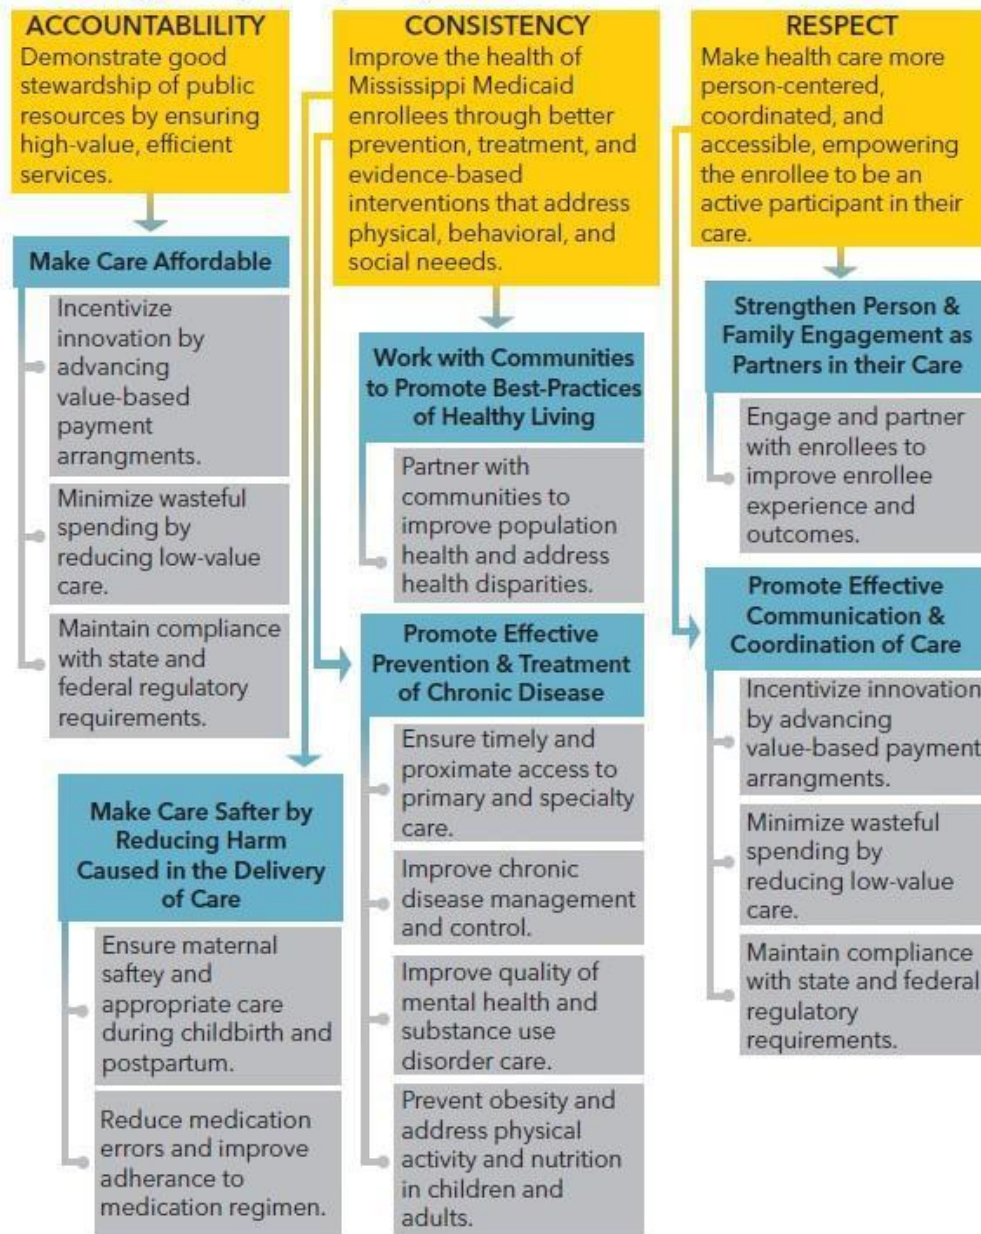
ACCOUNTABLILITY
Demonstrate good stewardship of public resources by ensuring high-value, efficient services.

Make Care Affordable

Incentivize innovation by advancing value-based payment arrangments.

Minimize wasteful spending by reducing low-value care.

Maintain compliance with state and federal regulatory requirements.

Make Care Safter by Reducing Harm Caused in the Delivery of Care

Ensure maternal saftey and appropriate care during childbirth and postpartum.

Reduce medication errors and improve adherance to medication regimen.

CONSISTENCY
Improve the health of Mississippi Medicaid enrollees through better prevention, treatment, and evidence-based interventions that address physical, behavioral, and social neeeds.

Work with Communities to Promote Best-Practices of Healthy Living

Partner with communities to improve population health and address health disparities.

Promote Effective Prevention & Treatment of Chronic Disease

Ensure timely and proximate access to primary and specialty care.

Improve chronic disease management and control.

Improve quality of mental health and substance use disorder care.

Prevent obesity and address physical activity and nutrition in children and adults.

RESPECT
Make health care more person-centered, coordinated, and accessible, empowering the enrollee to be an active participant in their care.

Strengthen Person & Family Engagement as Partners in their Care

Engage and partner with enrollees to improve enrollee experience and outcomes.

Promote Effective Communication & Coordination of Care

Incentivize innovation by advancing value-based payment arrangments.

Minimize wasteful spending by reducing low-value care.

Maintain compliance with state and federal regulatory requirements.